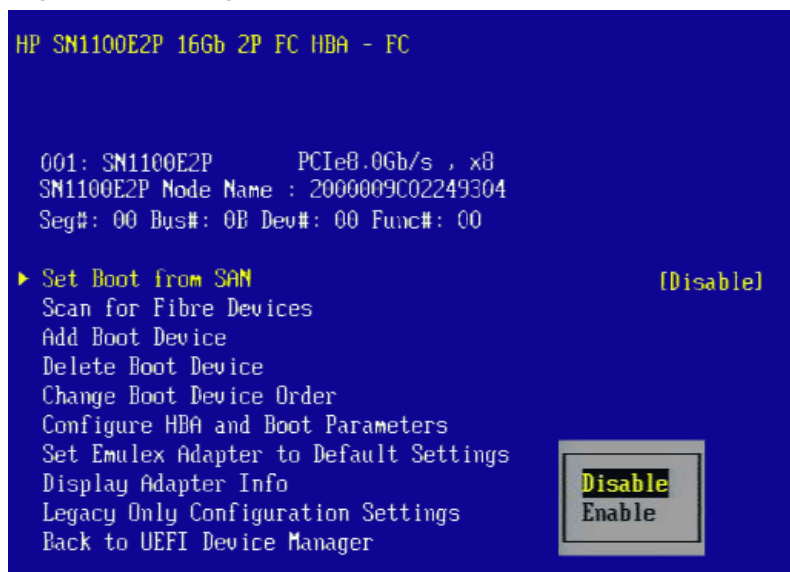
HP SN1100E2P 16Gb 2P FC HBA - FC

001: SN1100E2P PCIe8.0Gb/s , x8
SN1100E2P Node Name : 2000009C02249304
Seg#: 00 Bus#: 0B Dev#: 00 Func#: 00

▸ Set Boot from SAN [Disable]
Scan for Fibre Devices
Add Boot Device
Delete Boot Device
Change Boot Device Order
Configure HBA and Boot Parameters
Set Emulex Adapter to Default Settings
Display Adapter Info
Legacy Only Configuration Settings
Back to UEFI Device Manager

Disable
Enable